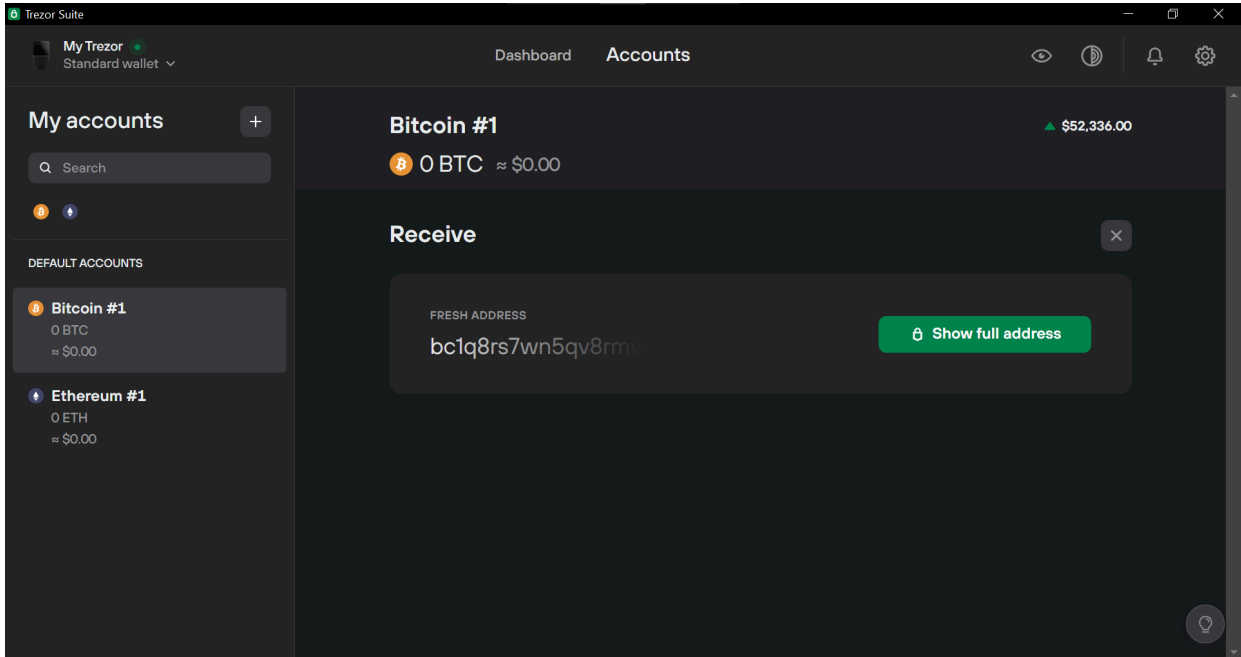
Trezor Suite

My Trezor
Standard wallet

Dashboard
Accounts

My accounts
+
Search

DEFAULT ACCOUNTS

Bitcoin #1
0 BTC
≈ $0.00

Ethereum #1
0 ETH
≈ $0.00

Bitcoin #1
0 BTC ≈ $0.00

$52,336.00

Receive

FRESH ADDRESS
bc1q8rs7wn5qv8rm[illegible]

Show full address